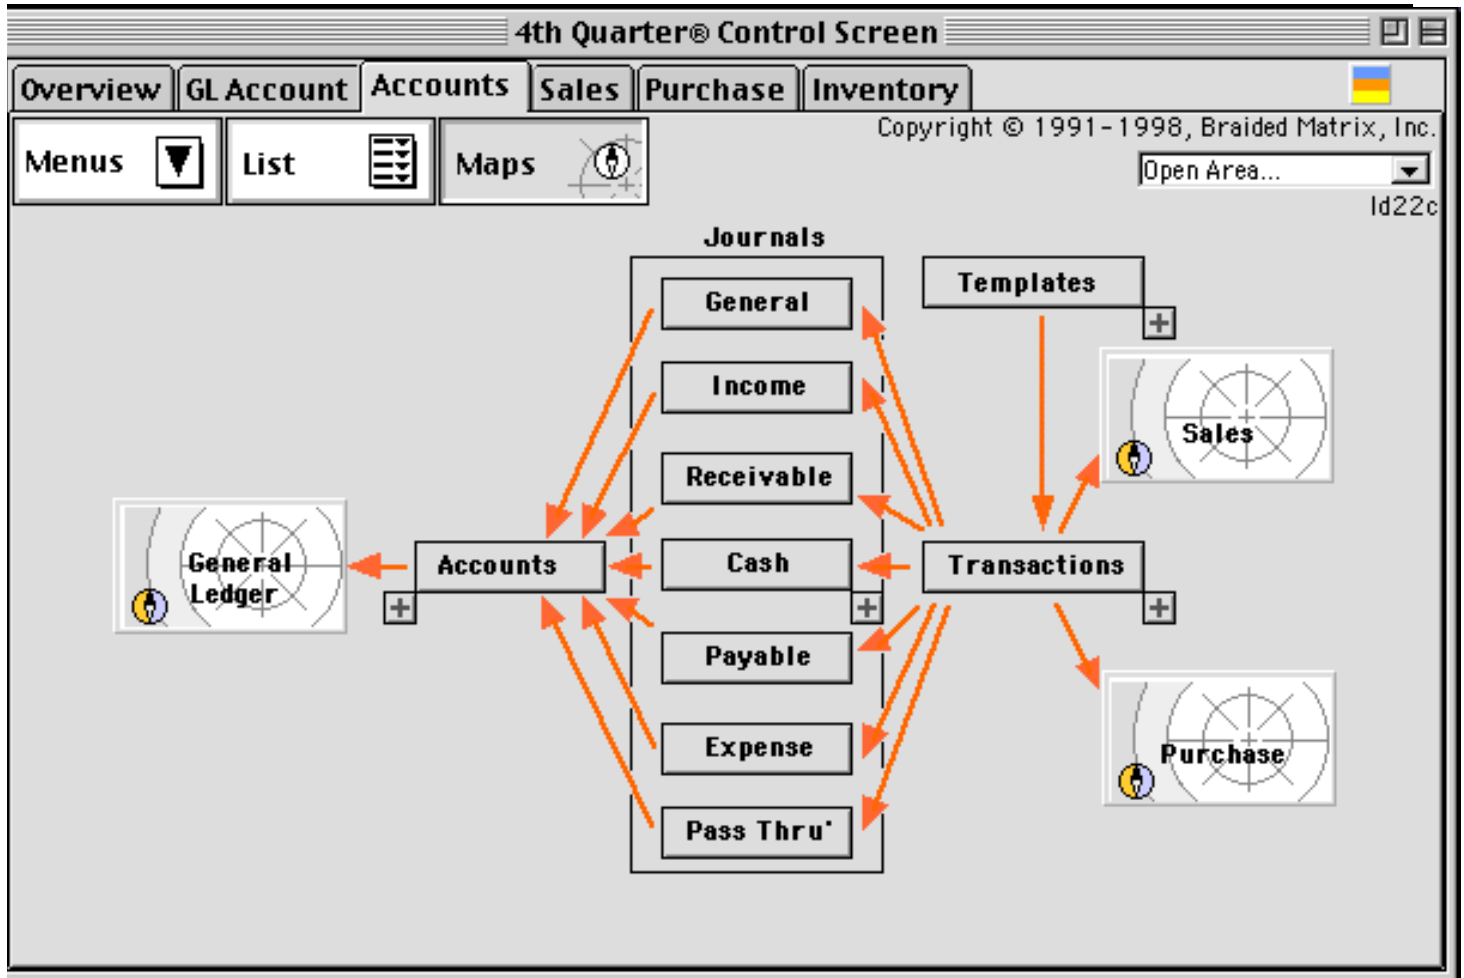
4th Quarter® Control Screen

Overview GL Account Accounts Sales Purchase Inventory

Menus List Maps

Copyright © 1991-1998, Braided Matrix, Inc.

Open Area...

Id22c

Journals

General

Income

Receivable

Cash

Payable

Expense

Pass Thru'

Templates

Sales

General Ledger

Accounts

Transactions

Purchase